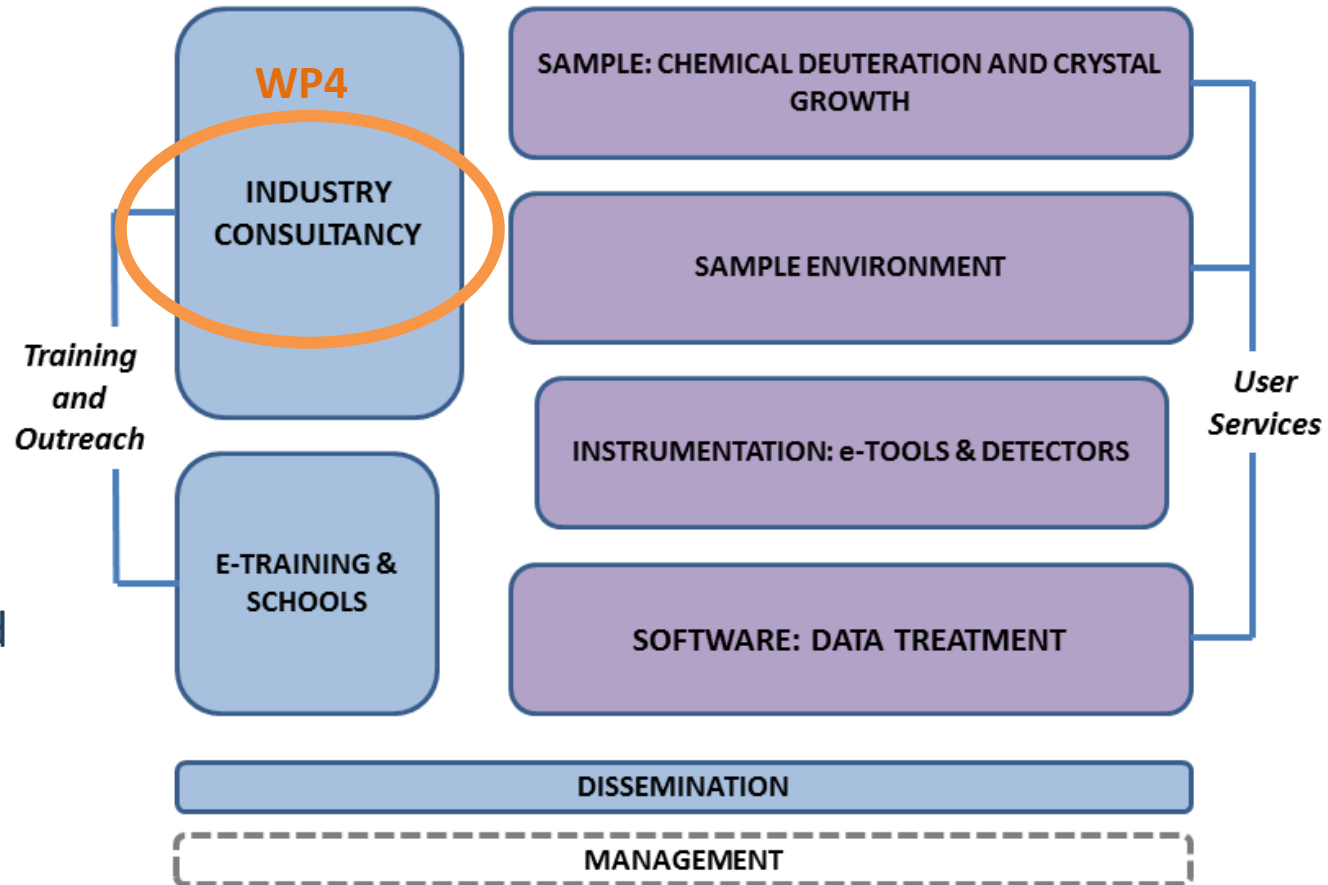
WP4

INDUSTRY CONSULTANCY

Training and Outreach

E-TRAINING & SCHOOLS

SAMPLE: CHEMICAL DEUTERATION AND CRYSTAL GROWTH

SAMPLE ENVIRONMENT

INSTRUMENTATION: e-TOOLS & DETECTORS

SOFTWARE: DATA TREATMENT

User Services

DISSEMINATION

MANAGEMENT